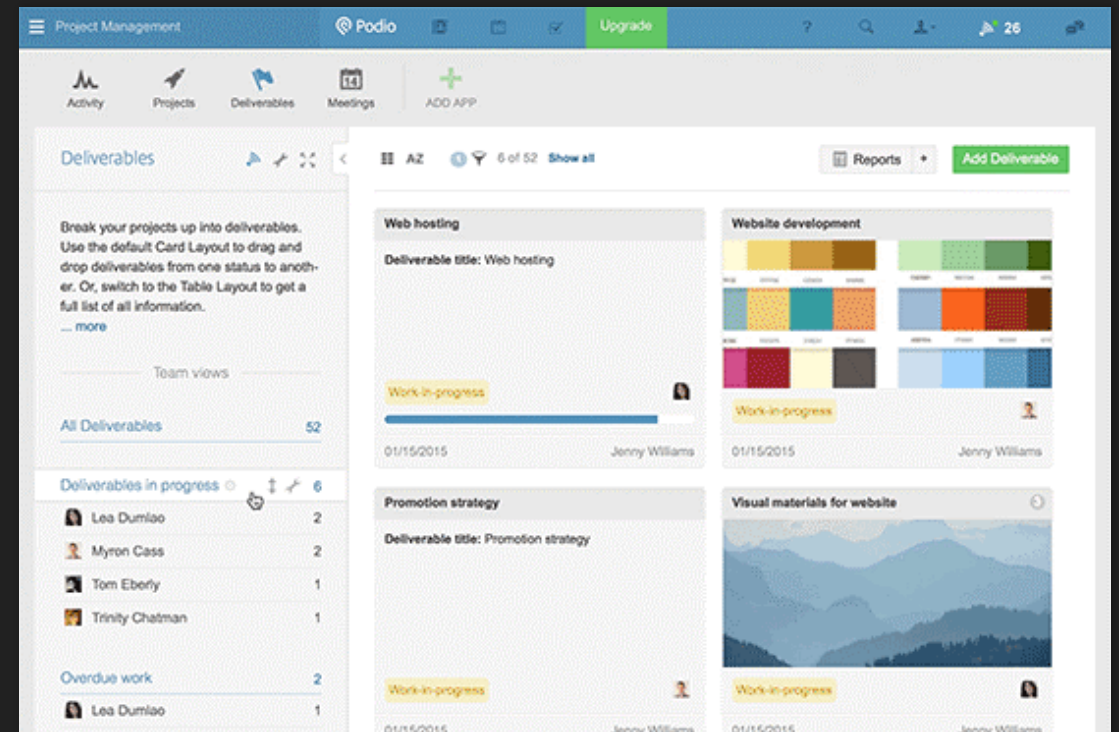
Project Management
Podio
Upgrade
26

Activity
Projects
Deliverables
Meetings
ADD APP

Deliverables

Break your projects up into deliverables. Use the default Card Layout to drag and drop deliverables from one status to another. Or, switch to the Table Layout to get a full list of all information.
... more

Team views

All Deliverables 52

Deliverables in progress 6
Lea Dumlao 2
Myron Cass 2
Tom Eberly 1
Trinity Chatman 1

Overdue work 2
Lea Dumlao 1

AZ
6 of 52 Show all
Reports
Add Deliverable

Web hosting
Deliverable title: Web hosting
Work-in-progress
01/15/2015 Jenny Williams

Website development
Work-in-progress
01/15/2015 Jenny Williams

Promotion strategy
Deliverable title: Promotion strategy
Work-in-progress
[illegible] Jenny Williams

Visual materials for website
Work-in-progress